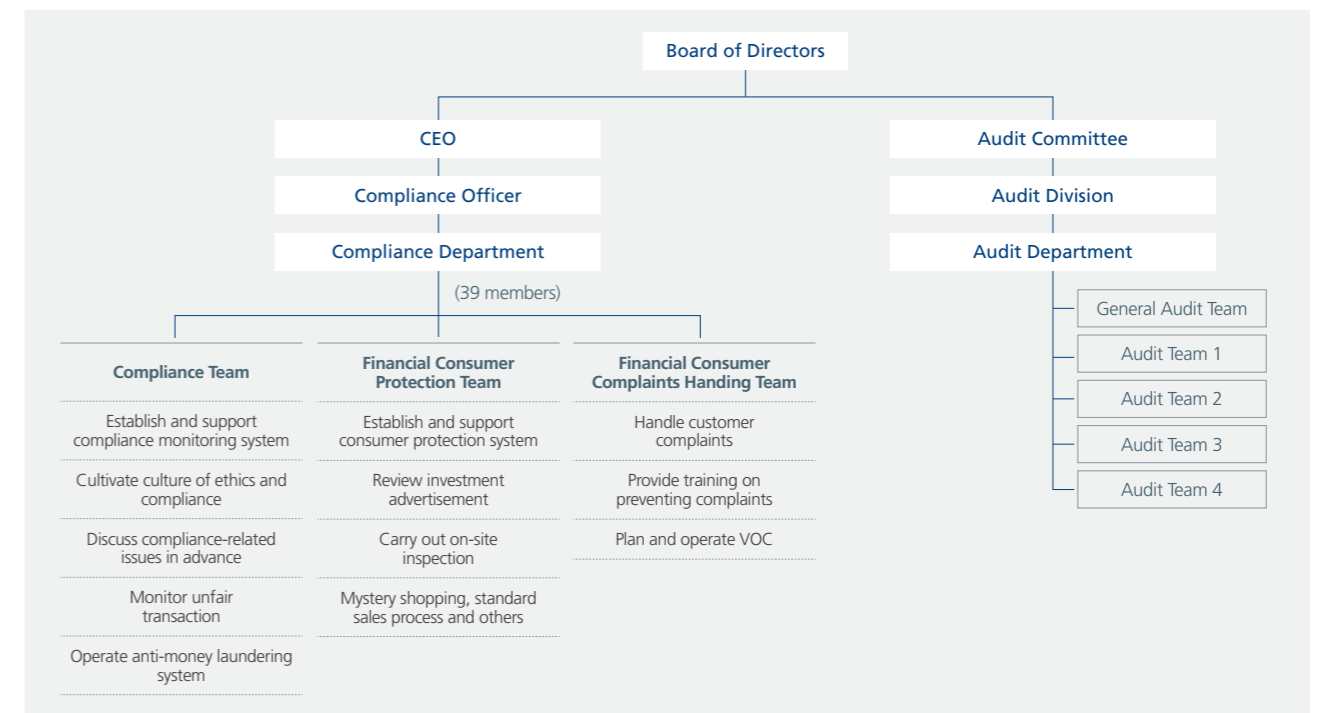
Board of Directors

CEO

Compliance Officer

Compliance Department

(39 members)

Audit Committee

Audit Division

Audit Department

General Audit Team

Audit Team 1

Audit Team 2

Audit Team 3

Audit Team 4

Compliance Team

Establish and support compliance monitoring system

Cultivate culture of ethics and compliance

Discuss compliance-related issues in advance

Monitor unfair transaction

Operate anti-money laundering system

Financial Consumer Protection Team

Establish and support consumer protection system

Review investment advertisement

Carry out on-site inspection

Mystery shopping, standard sales process and others

Financial Consumer Complaints Handing Team

Handle customer complaints

Provide training on preventing complaints

Plan and operate VOC